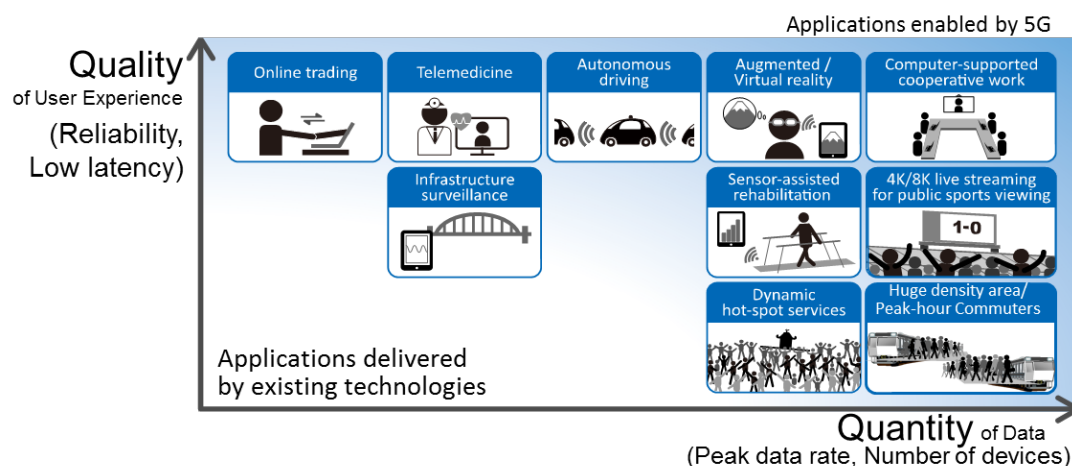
Applications enabled by 5G

Quality of User Experience (Reliability, Low latency)

Online trading

Telemedicine

Autonomous driving

Augmented / Virtual reality

Computer-supported cooperative work

Infrastructure surveillance

Sensor-assisted rehabilitation

4K/8K live streaming for public sports viewing

1-0

Dynamic hot-spot services

Huge density area/ Peak-hour Commuters

Applications delivered by existing technologies

Quantity of Data (Peak data rate, Number of devices)